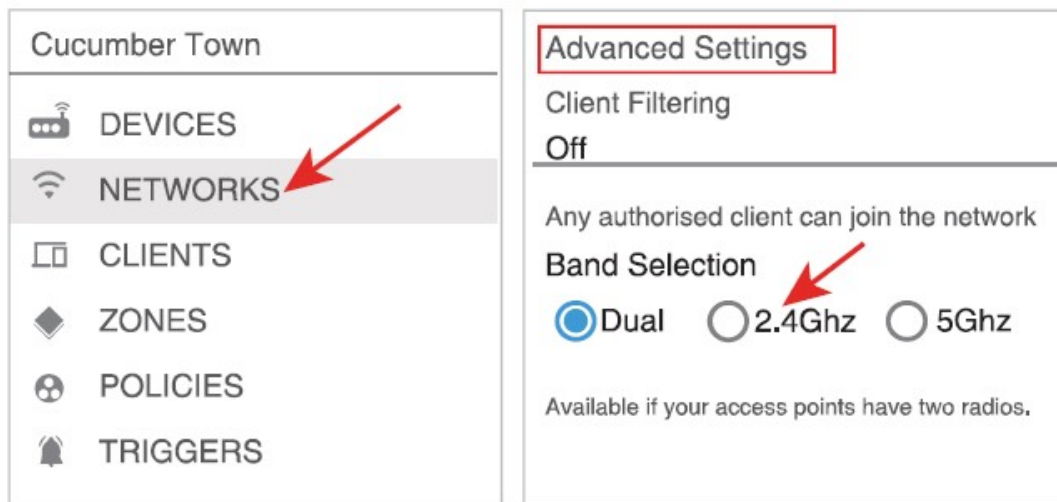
Cucumber Town

DEVICES

NETWORKS

CLIENTS

ZONES

POLICIES

TRIGGERS

Advanced Settings

Client Filtering

Off

Any authorised client can join the network

Band Selection

Dual 2.4Ghz 5Ghz

Available if your access points have two radios.